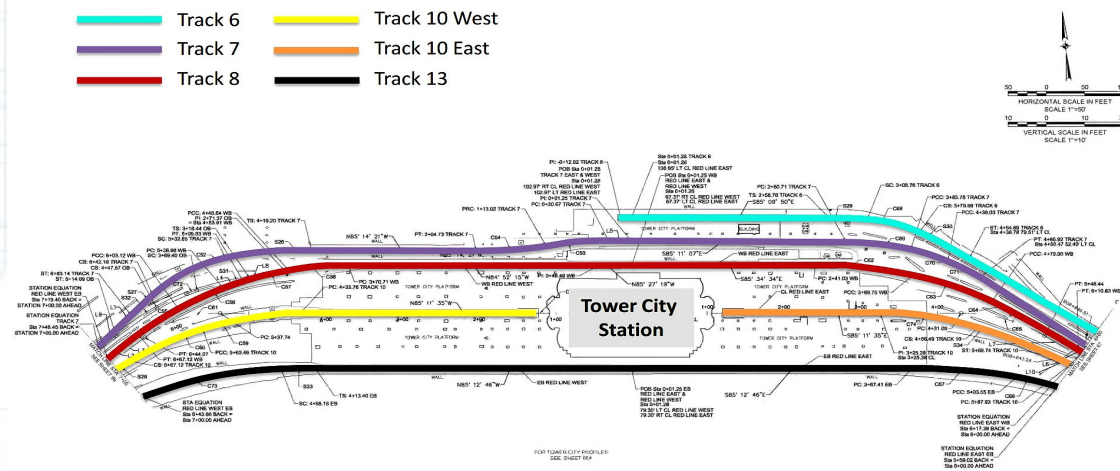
Track 6
Track 7
Track 8
Track 10 West
Track 10 East
Track 13

HORIZONTAL SCALE IN FEET
SCALE 1"=50'
VERTICAL SCALE IN FEET
SCALE 1"=10'

Tower City Station

TOWER CITY PLATFORM
TOWER CITY PLATFORM
TOWER CITY PLATFORM
TOWER CITY PLATFORM

N85° 14' 21"W
S85° 11' 07"E
N84° 52' 15"W
N85° 27' 18"W
N85° 11' 35"W
S85° 34' 34"E
S85° 09' 50"E
S85° 11' 35"E
N85° 12' 46"W
S85° 12' 46"E

WB RED LINE EAST
WB RED LINE WEST
EB RED LINE WEST
EB RED LINE EAST
CL RED LINE EAST

STATION EQUATION
RED LINE WEST EB
Sta 7+19.40 BACK =
Sta 7+00.00 AHEAD

STATION EQUATION
TRACK 7
Sta 7+45.45 BACK =
Sta 7+00.00 AHEAD

STA EQUATION
RED LINE WEST EB
Sta 6+43.86 BACK =
Sta 7+00.00 AHEAD

STATION EQUATION
RED LINE EAST WB
Sta 6+17.39 BACK =
Sta 6+00.00 AHEAD

STATION EQUATION
RED LINE EAST EB
Sta 5+58.02 BACK =
Sta 5+00.00 AHEAD

POB Sta 0+01.25
RED LINE EAST &
RED LINE WEST
79.30' LT CL RED LINE WEST
79.30' LT CL RED LINE EAST

FOR TOWER CITY PROFILES
SEE SHEET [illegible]